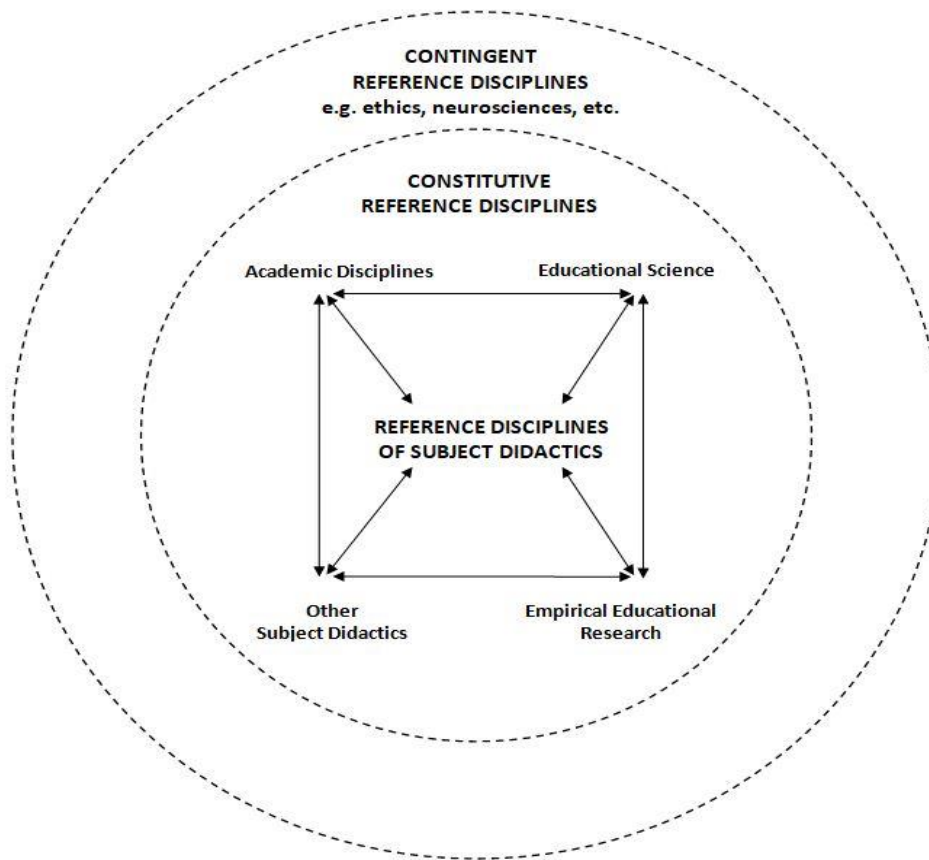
CONTINGENT
REFERENCE DISCIPLINES
e.g. ethics, neurosciences, etc.

CONSTITUTIVE
REFERENCE DISCIPLINES

Academic Disciplines

Educational Science

REFERENCE DISCIPLINES
OF SUBJECT DIDACTICS

Other
Subject Didactics

Empirical Educational
Research